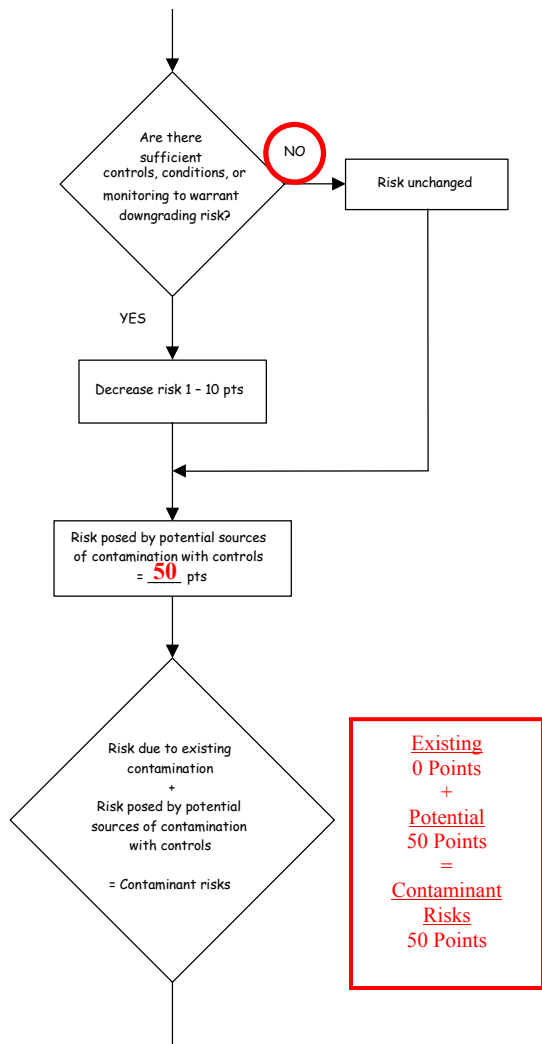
Are there sufficient controls, conditions, or monitoring to warrant downgrading risk?

NO

Risk unchanged

YES

Decrease risk 1 – 10 pts

Risk posed by potential sources of contamination with controls = 50 pts

Risk due to existing contamination
+
Risk posed by potential sources of contamination with controls

= Contaminant risks

Existing
0 Points
+
Potential
50 Points
=
Contaminant Risks
50 Points